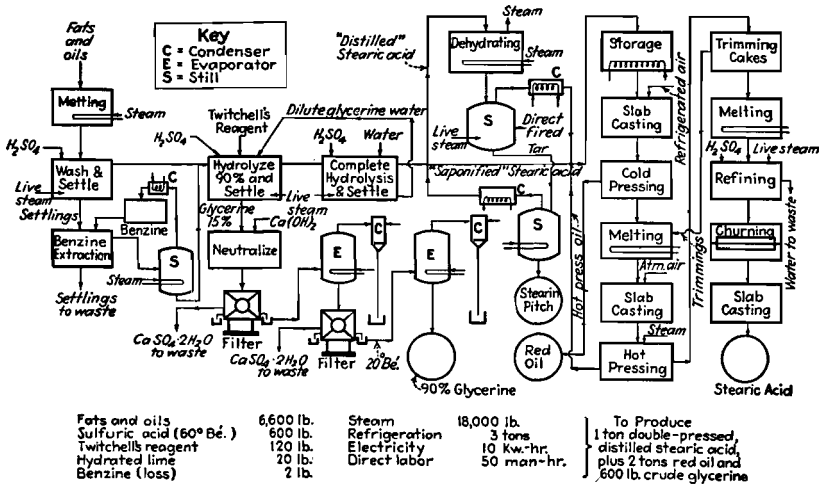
Fats and oils

Key
C = Condenser
E = Evaporator
S = Still

"Distilled" Stearic acid

Steam

Dehydrating

Steam

C

Storage

Trimming Cakes

Melting

Steam

$H_2SO_4$

Wash & Settle

Live steam

Settlings

C

Benzine

Benzine Extraction

Steam

S

Settlings to waste

Twitchell's Reagent

$H_2SO_4$

Hydrolyze 90% and Settle

Glycerine 15%

Live steam

Neutralize

$Ca(OH)_2$

Filter

$CaSO_4 \cdot 2H_2O$ to waste

Dilute glycerine water

$H_2SO_4$

Water

Complete Hydrolysis & Settle

E

C

Filter

$CaSO_4 \cdot 2H_2O$ to waste

$20°Bé.$

E

C

90% Glycerine

Live steam

S

Direct Fired

Tar

"Saponified" Stearic acid

S

Stearin Pitch

Hot press oil

Red Oil

Slab Casting

Refrigerated air

Cold Pressing

Melting

Atm. air

Slab Casting

Steam

Hot Pressing

Trimmings

Melting

$H_2SO_4$

Live steam

Refining

Churning

Water to waste

Slab Casting

Stearic Acid

| Fats and oils | 6,600 lb. | Steam | 18,000 lb. |
|---|---|---|---|
| Sulfuric acid (60° Bé.) | 600 lb. | Refrigeration | 3 tons |
| Twitchell's reagent | 120 lb. | Electricity | 10 Kw.-hr. |
| Hydrated lime | 20 lb. | Direct labor | 50 man-hr. |
| Benzine (loss) | 2 lb. | | |

To Produce 1 ton double-pressed, distilled stearic acid, plus 2 tons red oil and 600 lb. crude glycerine